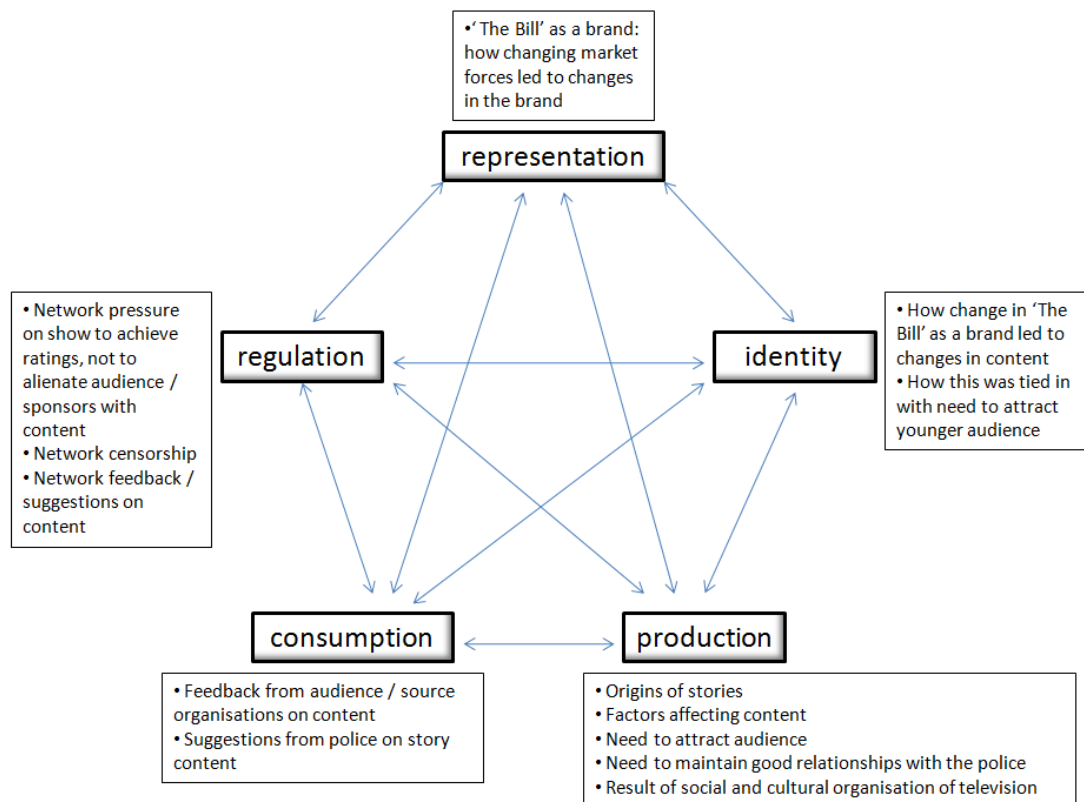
•‘ The Bill’ as a brand: how changing market forces led to changes in the brand

representation

• Network pressure on show to achieve ratings, not to alienate audience / sponsors with content
• Network censorship
• Network feedback / suggestions on content

regulation

identity

• How change in ‘The Bill’ as a brand led to changes in content
• How this was tied in with need to attract younger audience

consumption

production

• Feedback from audience / source organisations on content
• Suggestions from police on story content

• Origins of stories
• Factors affecting content
• Need to attract audience
• Need to maintain good relationships with the police
• Result of social and cultural organisation of television